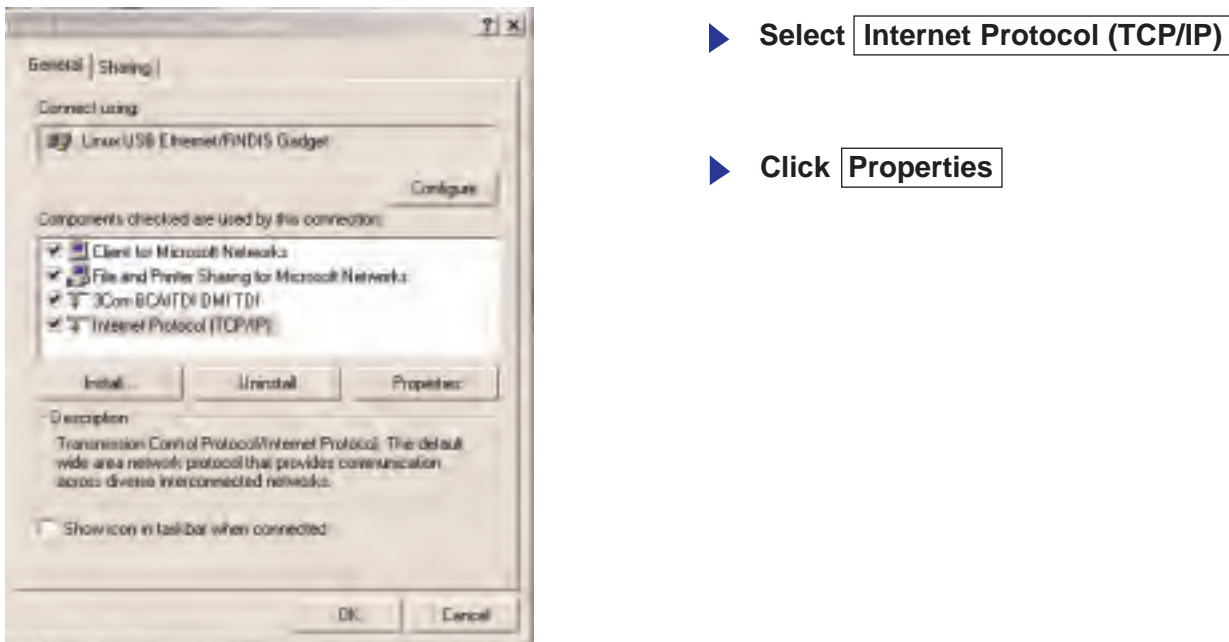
?| ×

General | Sharing

Connect using:

Linux USB Ethernet/RNDIS Gadget

Configure

Components checked are used by this connection:

Client for Microsoft Networks
File and Printer Sharing for Microsoft Networks
3Com BCAITDI DMI TDI
Internet Protocol (TCP/IP)

Install... | Uninstall | Properties

Description

Transmission Control Protocol/Internet Protocol. The default wide area network protocol that provides communication across diverse interconnected networks.

Show icon in taskbar when connected

OK | Cancel

Select Internet Protocol (TCP/IP)

Click Properties